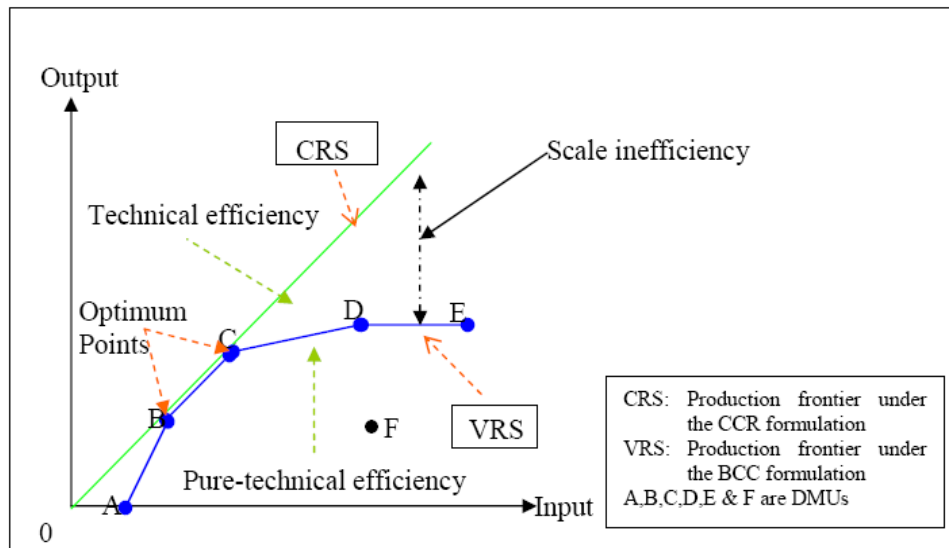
Output

CRS

Scale inefficiency

Technical efficiency

Optimum Points

D

E

C

B

F

VRS

Pure-technical efficiency

A

Input

0

CRS: Production frontier under the CCR formulation
VRS: Production frontier under the BCC formulation
A,B,C,D,E & F are DMUs